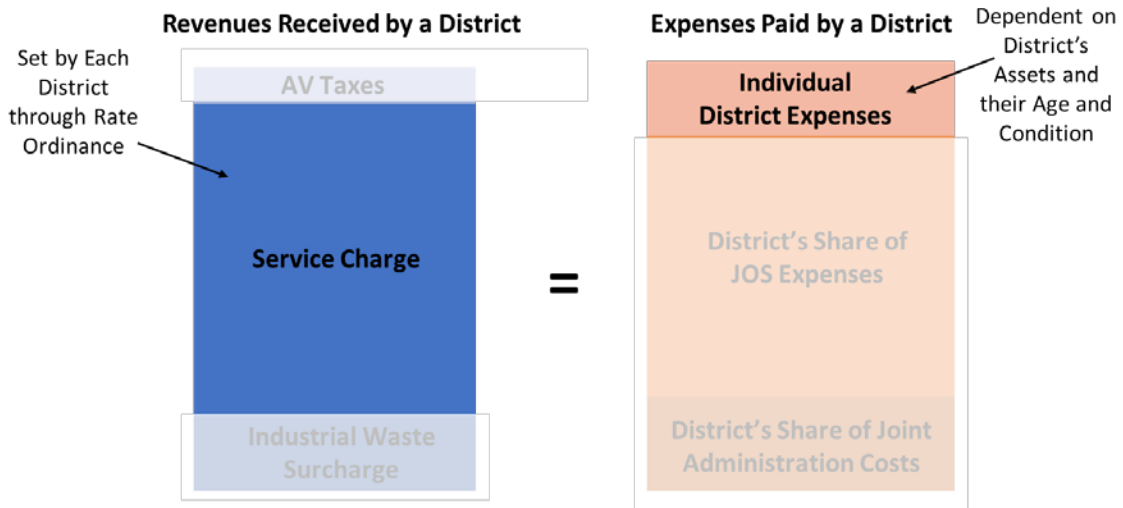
Revenues Received by a District

Set by Each District through Rate Ordinance

AV Taxes

Service Charge

Industrial Waste Surcharge

=

Expenses Paid by a District

Dependent on District's Assets and their Age and Condition

Individual District Expenses

District's Share of JOS Expenses

District's Share of Joint Administration Costs